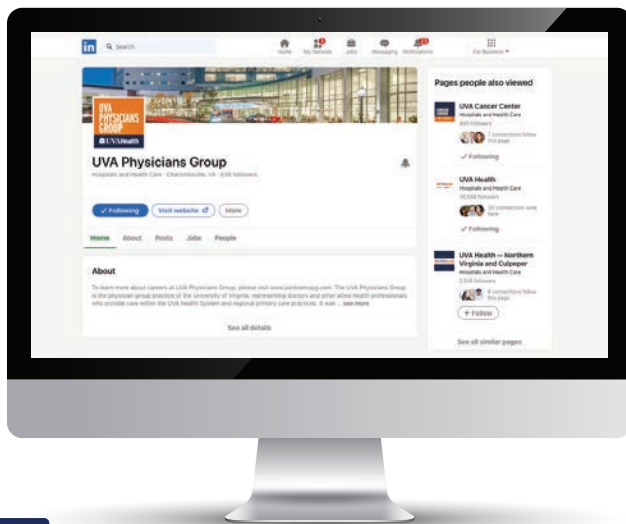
in Search

Home My Network Jobs Messaging Notifications For Business

UVA PHYSICIANS GROUP
UVA Health

UVA Physicians Group

Hospitals and Health Care · Charlottesville, VA · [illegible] followers

✓ Following Visit website More

Home About Posts Jobs People

About

To learn more about careers at UVA Physicians Group, please visit www.joinuvapg.com. The UVA Physicians Group is the physician group practice of the University of Virginia, representing doctors and other allied health professionals who provide care within the UVA Health System and regional primary care practices. It was ... see more

See all details

Pages people also viewed

UVA Cancer Center
Hospitals and Health Care
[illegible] followers
7 connections follow this page
✓ Following

UVA Health
Hospitals and Health Care
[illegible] followers
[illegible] connections work here
✓ Following

UVA Health — Northern Virginia and Culpeper
Hospitals and Health Care
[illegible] followers
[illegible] connections follow this page
+ Follow

See all similar pages